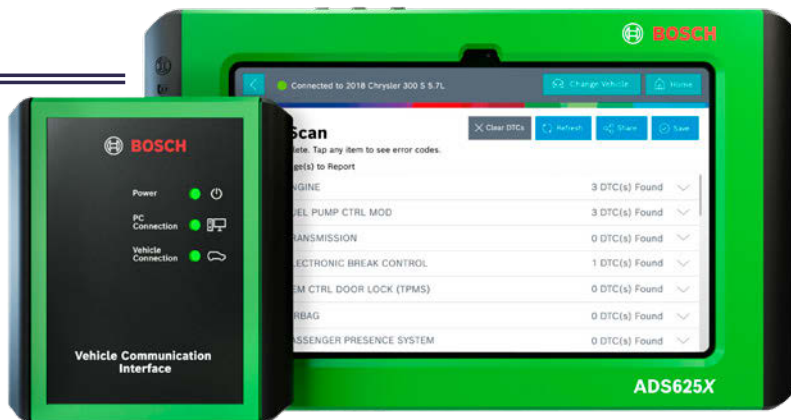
BOSCH

Connected to 2018 Chrysler 300 S 5.7L

Change Vehicle

Home

Scan

Clear DTCs

Refresh

Share

Save

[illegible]lete. Tap any item to see error codes.

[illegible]ge(s) to Report

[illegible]NGINE 3 DTC(s) Found

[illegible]UEL PUMP CTRL MOD 3 DTC(s) Found

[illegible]RANSMISSION 0 DTC(s) Found

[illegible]LECTRONIC BREAK CONTROL 1 DTC(s) Found

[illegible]EM CTRL DOOR LOCK (TPMS) 0 DTC(s) Found

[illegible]RBAG 0 DTC(s) Found

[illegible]ASSENGER PRESENCE SYSTEM 0 DTC(s) Found

ADS625X

BOSCH

Power

PC Connection

Vehicle Connection

Vehicle Communication Interface